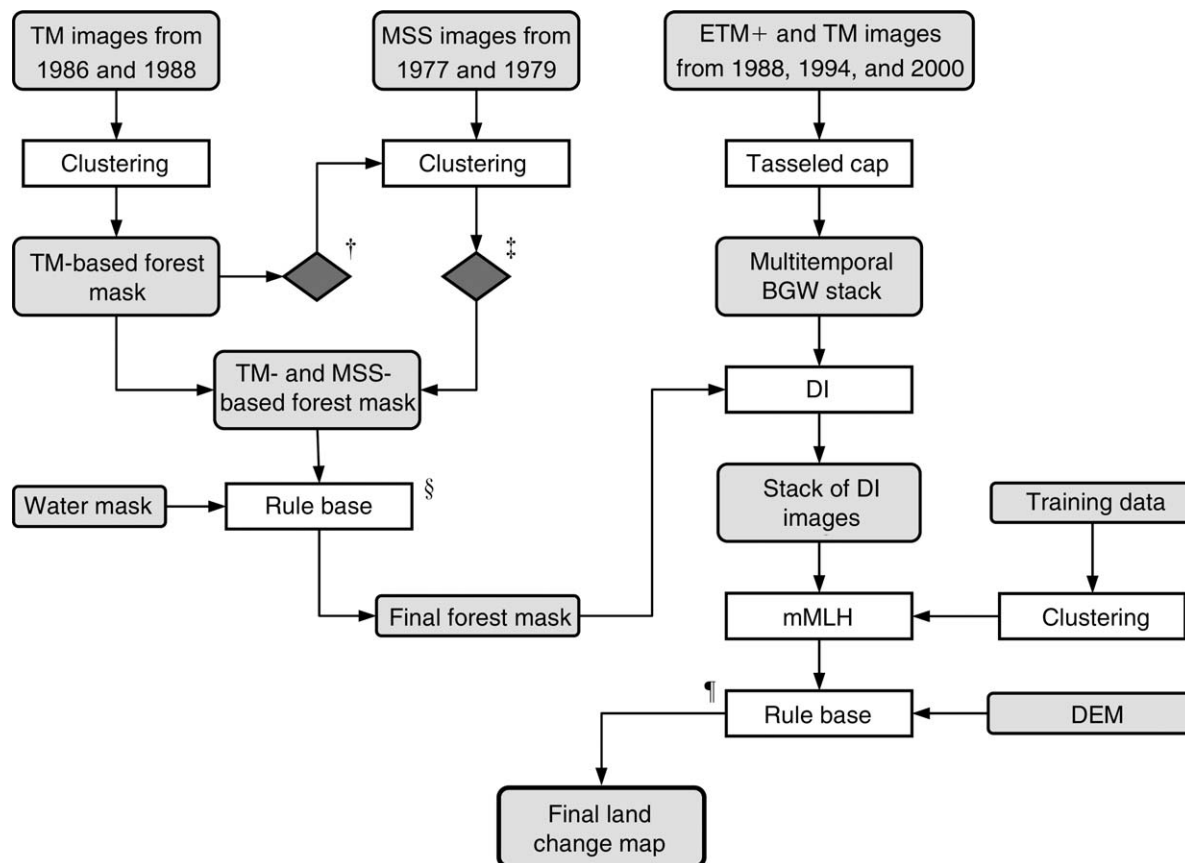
TM images from 1986 and 1988

MSS images from 1977 and 1979

ETM+ and TM images from 1988, 1994, and 2000

Clustering

Clustering

Tasseled cap

TM-based forest mask

†

‡

Multitemporal BGW stack

TM- and MSS-based forest mask

DI

Water mask

Rule base

§

Stack of DI images

Training data

Final forest mask

mMLH

Clustering

¶

Rule base

DEM

Final land change map